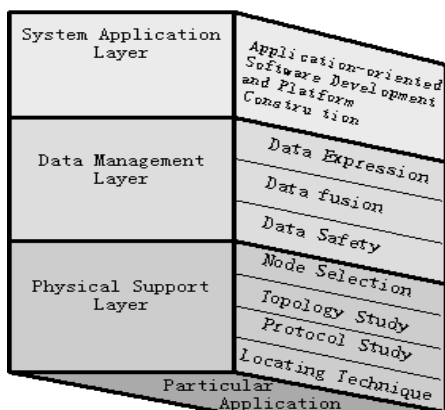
System Application Layer

Application-oriented Software Development and Platform Consiru tion

Data Management Layer

Data Expression

Data fusion

Data Safety

Physical Support Layer

Node Selection

Topology Study

Protocol Study

Locating Technique

Particular Application